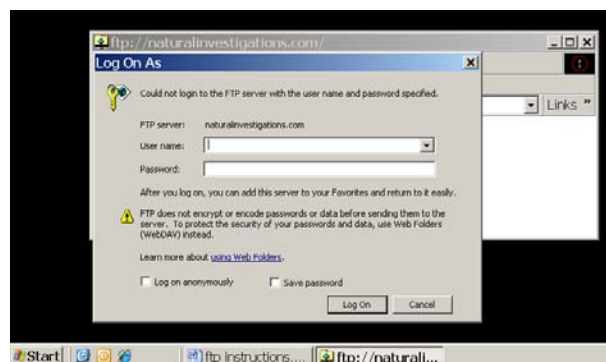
ftp://naturalinvestigations.com/

Log On As

Could not login to the FTP server with the user name and password specified.

FTP server: naturalinvestigations.com

User name:

Password:

After you log on, you can add this server to your Favorites and return to it easily.

FTP does not encrypt or encode passwords or data before sending them to the server. To protect the security of your passwords and data, use Web Folders (WebDAV) instead.

Learn more about using Web Folders.

Log on anonymously

Save password

Log On

Cancel

Links »

Start

ftp instructions....

ftp://naturali...